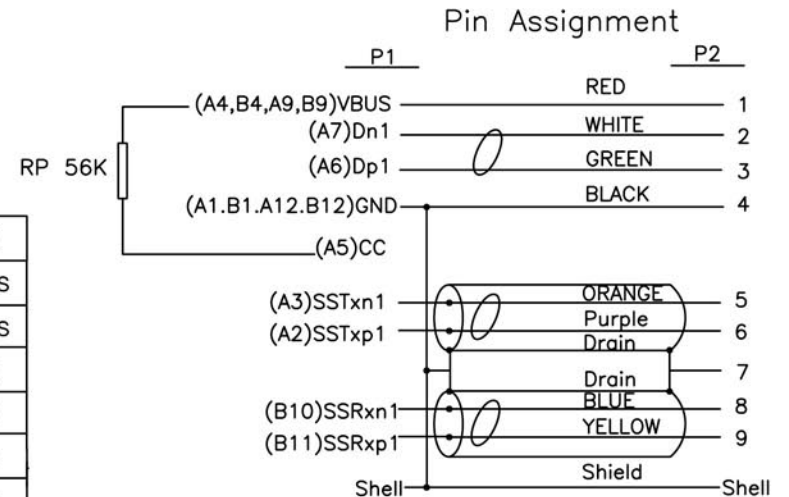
Pin Assignment

P1

P2

RP 56K

(A4,B4,A9,B9)VBUS

(A7)Dn1

(A6)Dp1

(A1.B1.A12.B12)GND

(A5)CC

(A3)SSTxn1

(A2)SSTxp1

(B10)SSRxn1

(B11)SSRxp1

Shell

RED

WHITE

GREEN

BLACK

ORANGE

Purple

Drain

Drain

BLUE

YELLOW

Shield

1

2

3

4

5

6

7

8

9

Shell

S

S